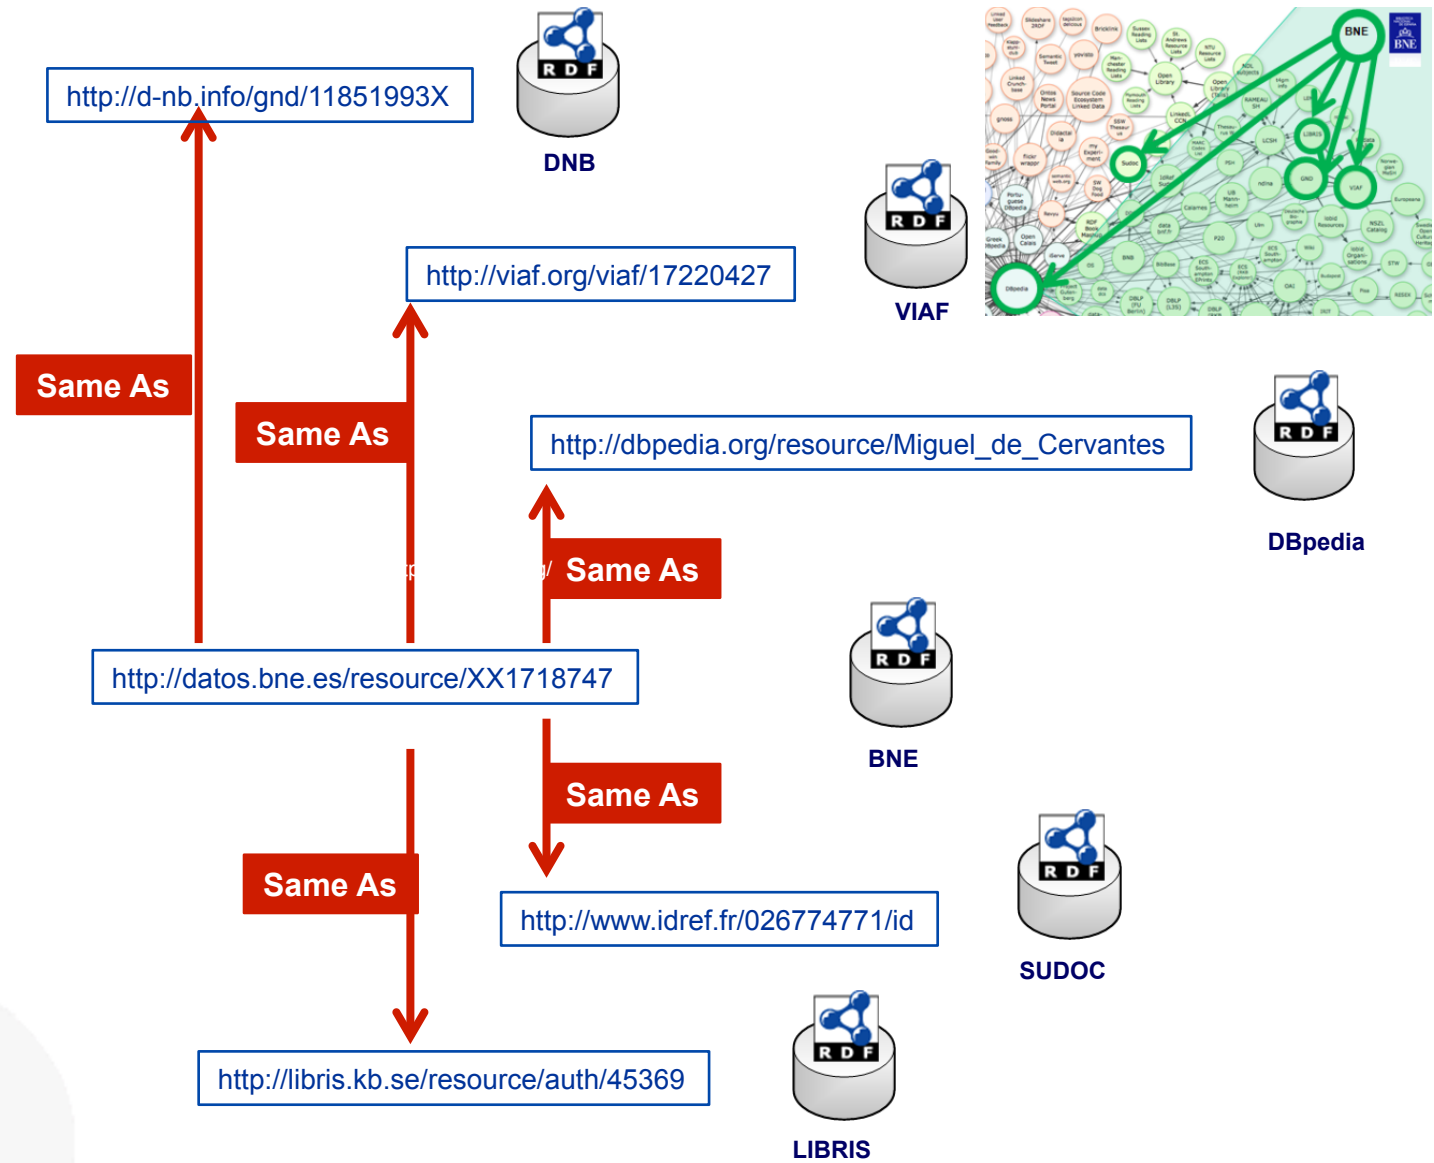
http://d-nb.info/gnd/11851993X

RDF

DNB

http://viaf.org/viaf/17220427

RDF

VIAF

BNE

BNE

Same As

Same As

http://dbpedia.org/resource/Miguel_de_Cervantes

RDF

DBpedia

Same As

http://datos.bne.es/resource/XX1718747

RDF

BNE

Same As

Same As

http://www.idref.fr/026774771/id

RDF

SUDOC

RDF

http://libris.kb.se/resource/auth/45369

LIBRIS